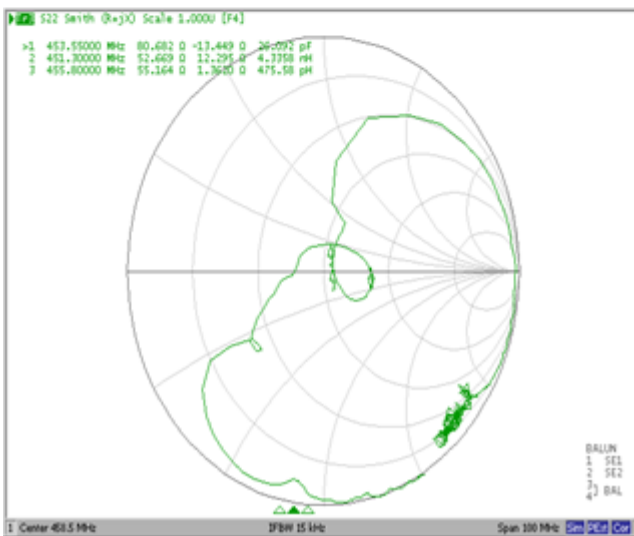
S22 Smith (R+jX) Scale 1.000U [F4]

>1 453.55000 MHz 80.682 Ω -13.449 Ω 26.092 pF
2 451.30000 MHz 52.669 Ω 12.295 Ω 4.3358 nH
3 455.80000 MHz 55.164 Ω 1.3620 Ω 475.58 pH

BALUN
1 SE1
2 SE2
3
4 BAL

1 Center 450.5 MHz IFBW 15 kHz Span 100 MHz Sm PExt Cor